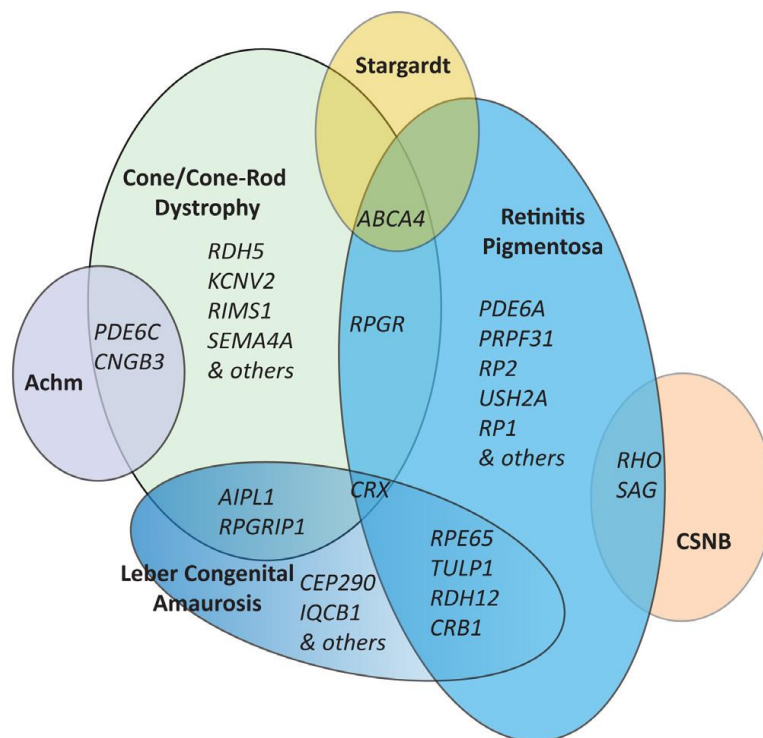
Stargardt

Cone/Cone-Rod Dystrophy

ABCA4

Retinitis Pigmentosa

RDH5
KCNV2
RIMS1
SEMA4A
& others

Achm

PDE6C
CNGB3

RPGR

PDE6A
PRPF31
RP2
USH2A
RP1
& others

RHO
SAG

CSNB

AIPL1
RPGRIP1

CRX

RPE65
TULP1
RDH12
CRB1

Leber Congenital Amaurosis

CEP290
IQCB1
& others